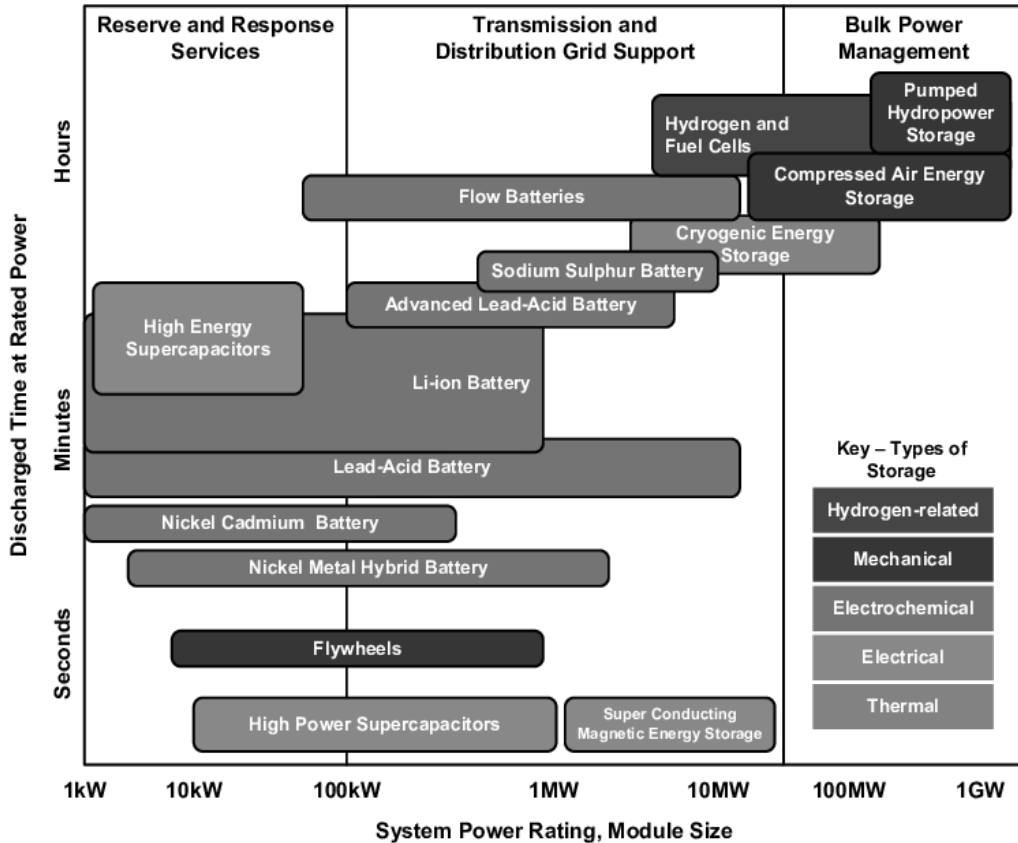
Reserve and Response Services

Transmission and Distribution Grid Support

Bulk Power Management

Hours

Minutes

Seconds

Discharged Time at Rated Power

Pumped Hydropower Storage

Hydrogen and Fuel Cells

Compressed Air Energy Storage

Flow Batteries

Cryogenic Energy Storage

Sodium Sulphur Battery

Advanced Lead-Acid Battery

High Energy Supercapacitors

Li-ion Battery

Lead-Acid Battery

Nickel Cadmium Battery

Nickel Metal Hybrid Battery

Flywheels

High Power Supercapacitors

Super Conducting Magnetic Energy Storage

Key – Types of Storage

Hydrogen-related

Mechanical

Electrochemical

Electrical

Thermal

1kW 10kW 100kW 1MW 10MW 100MW 1GW

System Power Rating, Module Size